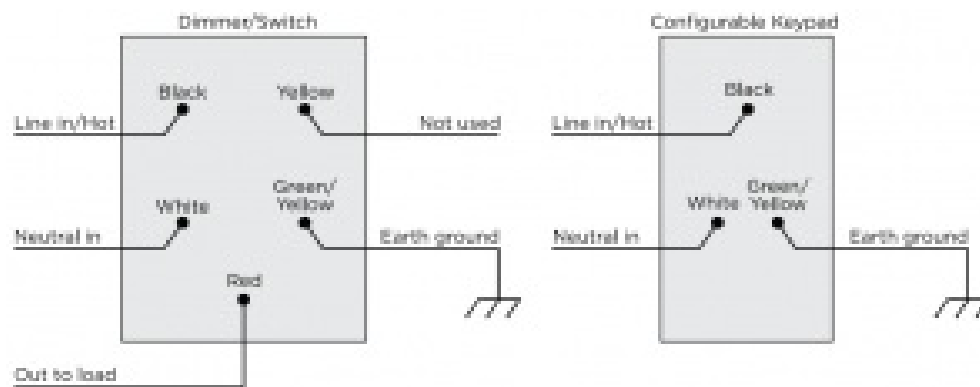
Dimmer/Switch

Black

Yellow

Line in/Hot

Not used

White

Green/ Yellow

Neutral in

Earth ground

Red

Out to load

Configurable Keypad

Black

Line in/Hot

White

Green/ Yellow

Neutral in

Earth ground